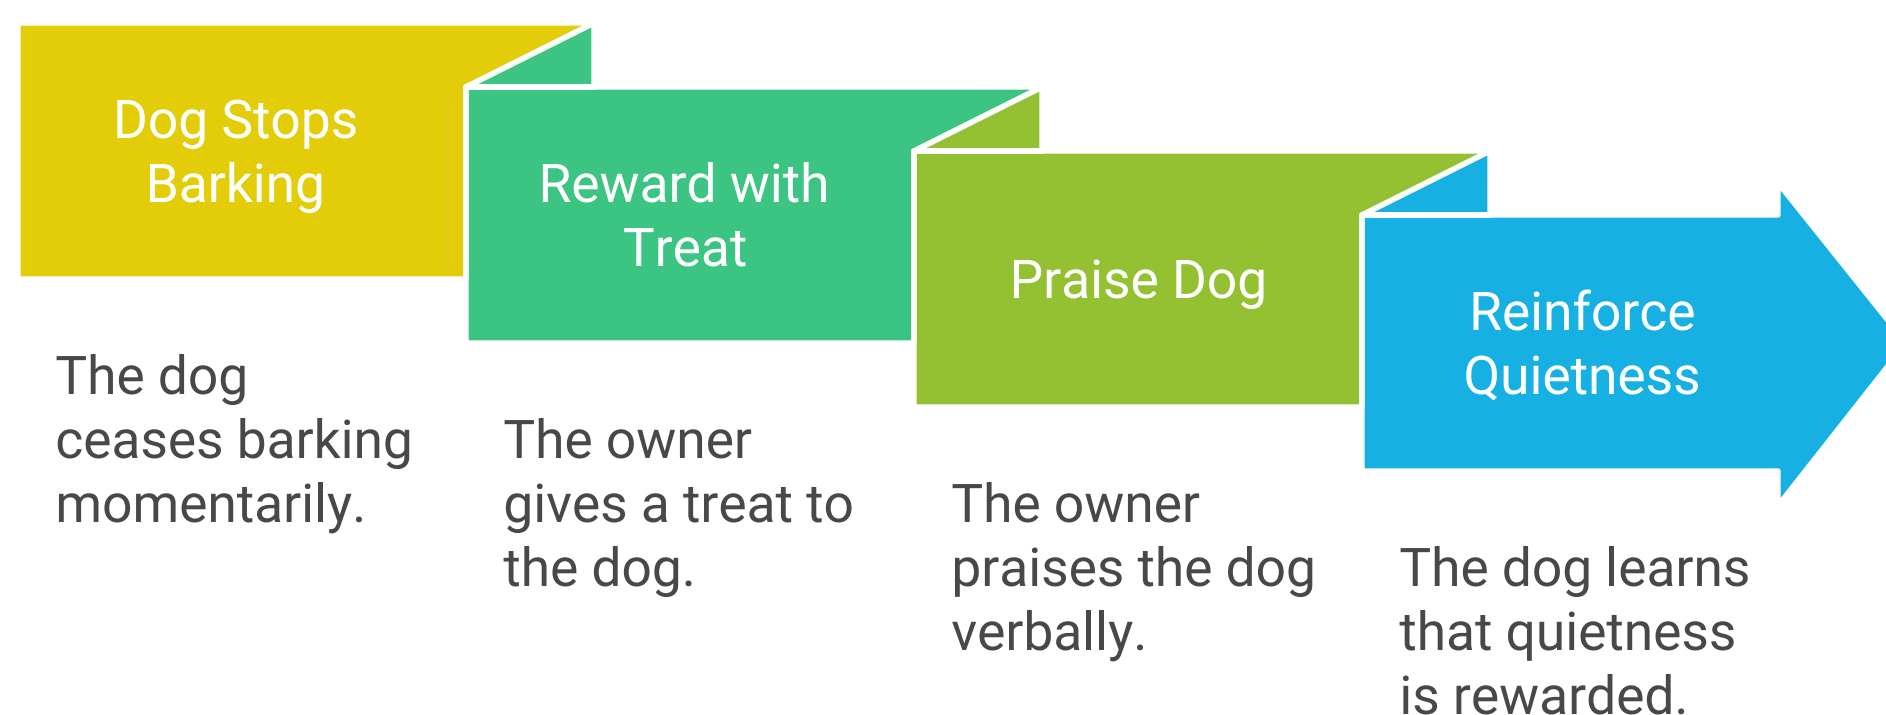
Dog Stops Barking

The dog ceases barking momentarily.

Reward with Treat

The owner gives a treat to the dog.

Praise Dog

The owner praises the dog verbally.

Reinforce Quietness

The dog learns that quietness is rewarded.